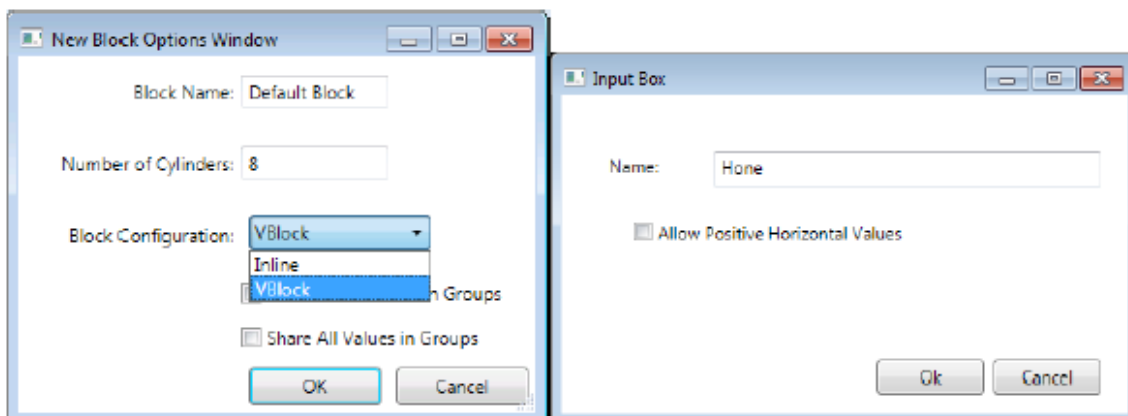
New Block Options Window

Block Name: Default Block

Number of Cylinders: 8

Block Configuration: VBlock

Inline

VBlock

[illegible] Groups

Share All Values in Groups

OK

Cancel

Input Box

Name: Hone

Allow Positive Horizontal Values

Ok

Cancel